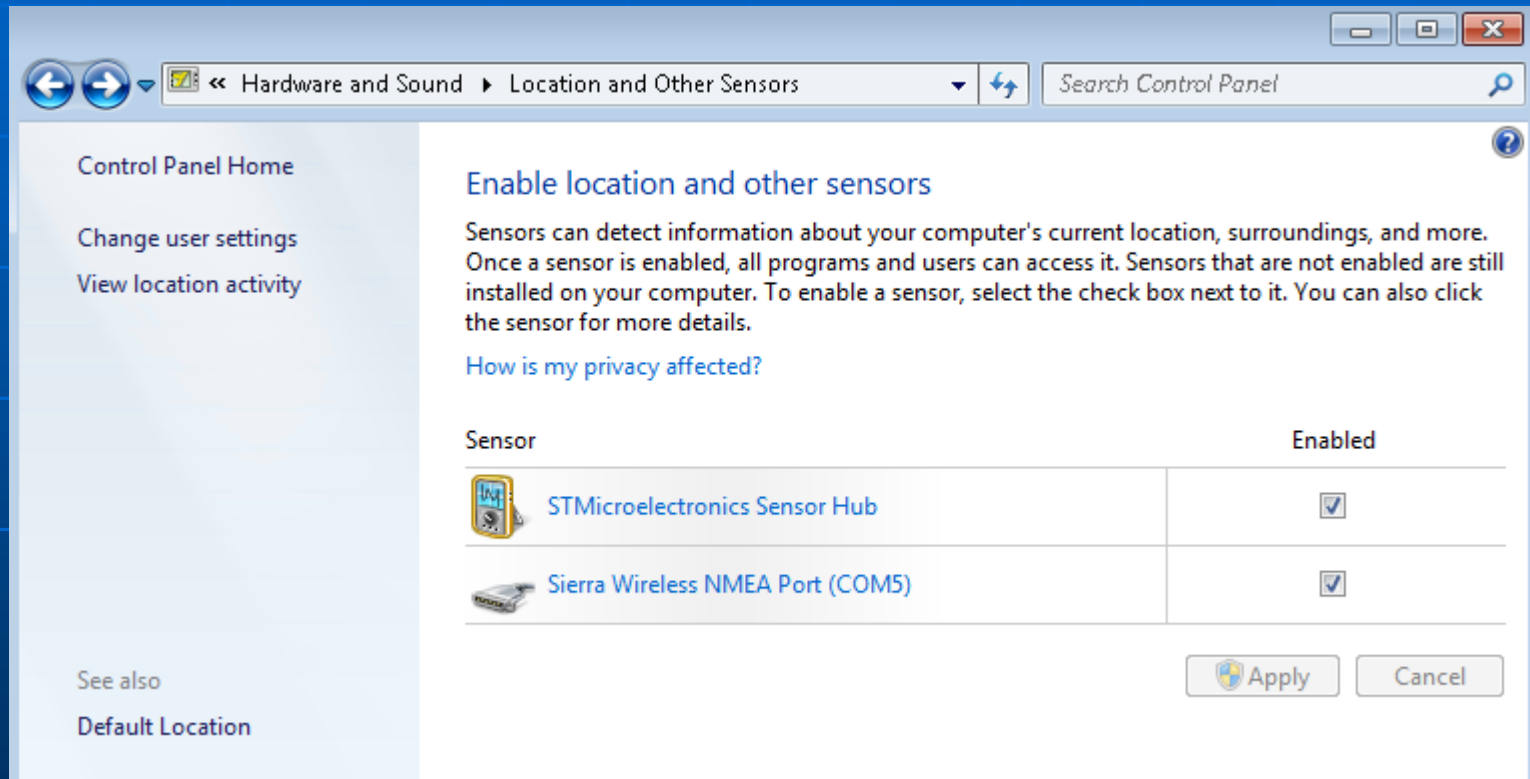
« Hardware and Sound ▸ Location and Other Sensors

Search Control Panel

Control Panel Home

Change user settings

View location activity

See also

Default Location

Enable location and other sensors

Sensors can detect information about your computer's current location, surroundings, and more. Once a sensor is enabled, all programs and users can access it. Sensors that are not enabled are still installed on your computer. To enable a sensor, select the check box next to it. You can also click the sensor for more details.

How is my privacy affected?

| Sensor | Enabled |
|---|---|
| STMicroelectronics Sensor Hub | ☑ |
| Sierra Wireless NMEA Port (COM5) | ☑ |

Apply Cancel